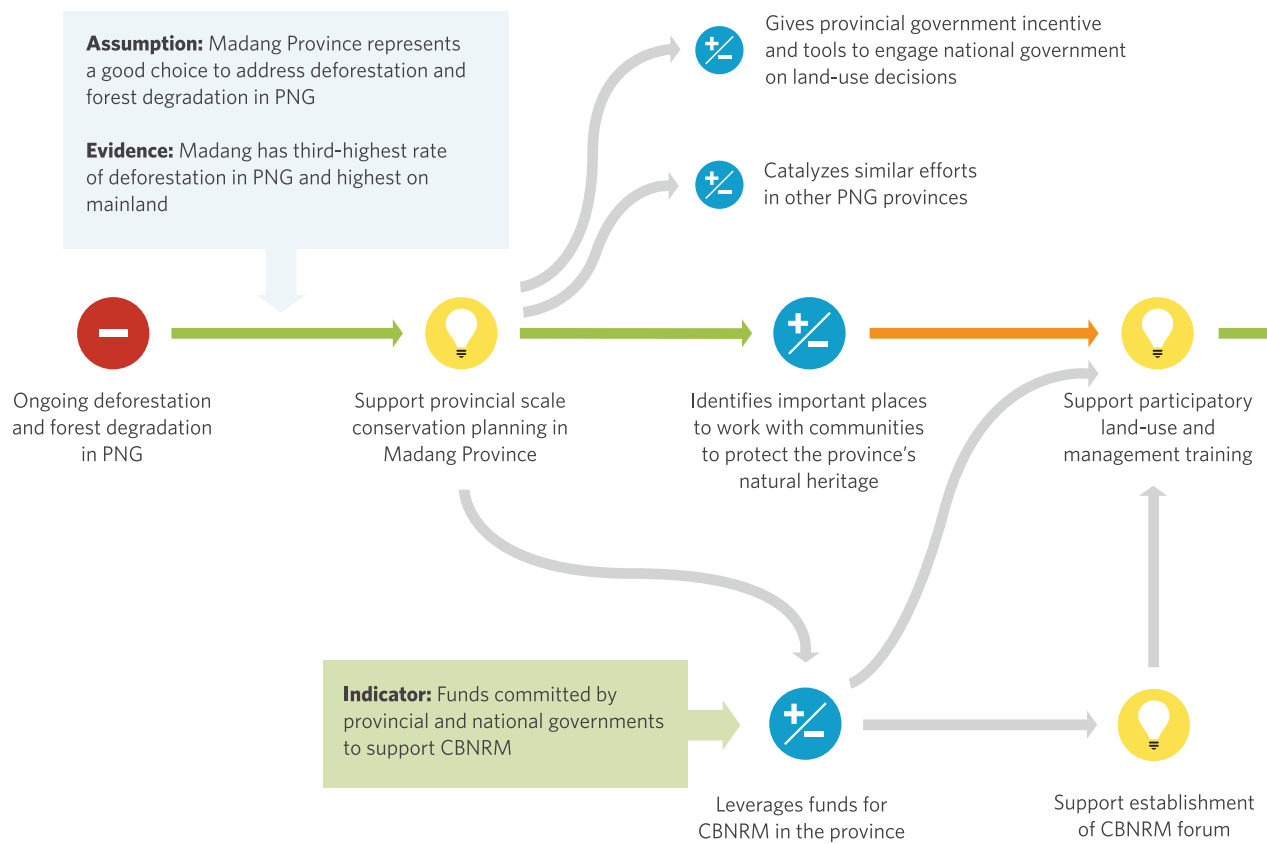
**Assumption:** Madang Province represents a good choice to address deforestation and forest degradation in PNG

**Evidence:** Madang has third-highest rate of deforestation in PNG and highest on mainland

Gives provincial government incentive and tools to engage national government on land-use decisions

Catalyzes similar efforts in other PNG provinces

Ongoing deforestation and forest degradation in PNG

Support provincial scale conservation planning in Madang Province

Identifies important places to work with communities to protect the province's natural heritage

Support participatory land-use and management training

**Indicator:** Funds committed by provincial and national governments to support CBNRM

Leverages funds for CBNRM in the province

Support establishment of CBNRM forum